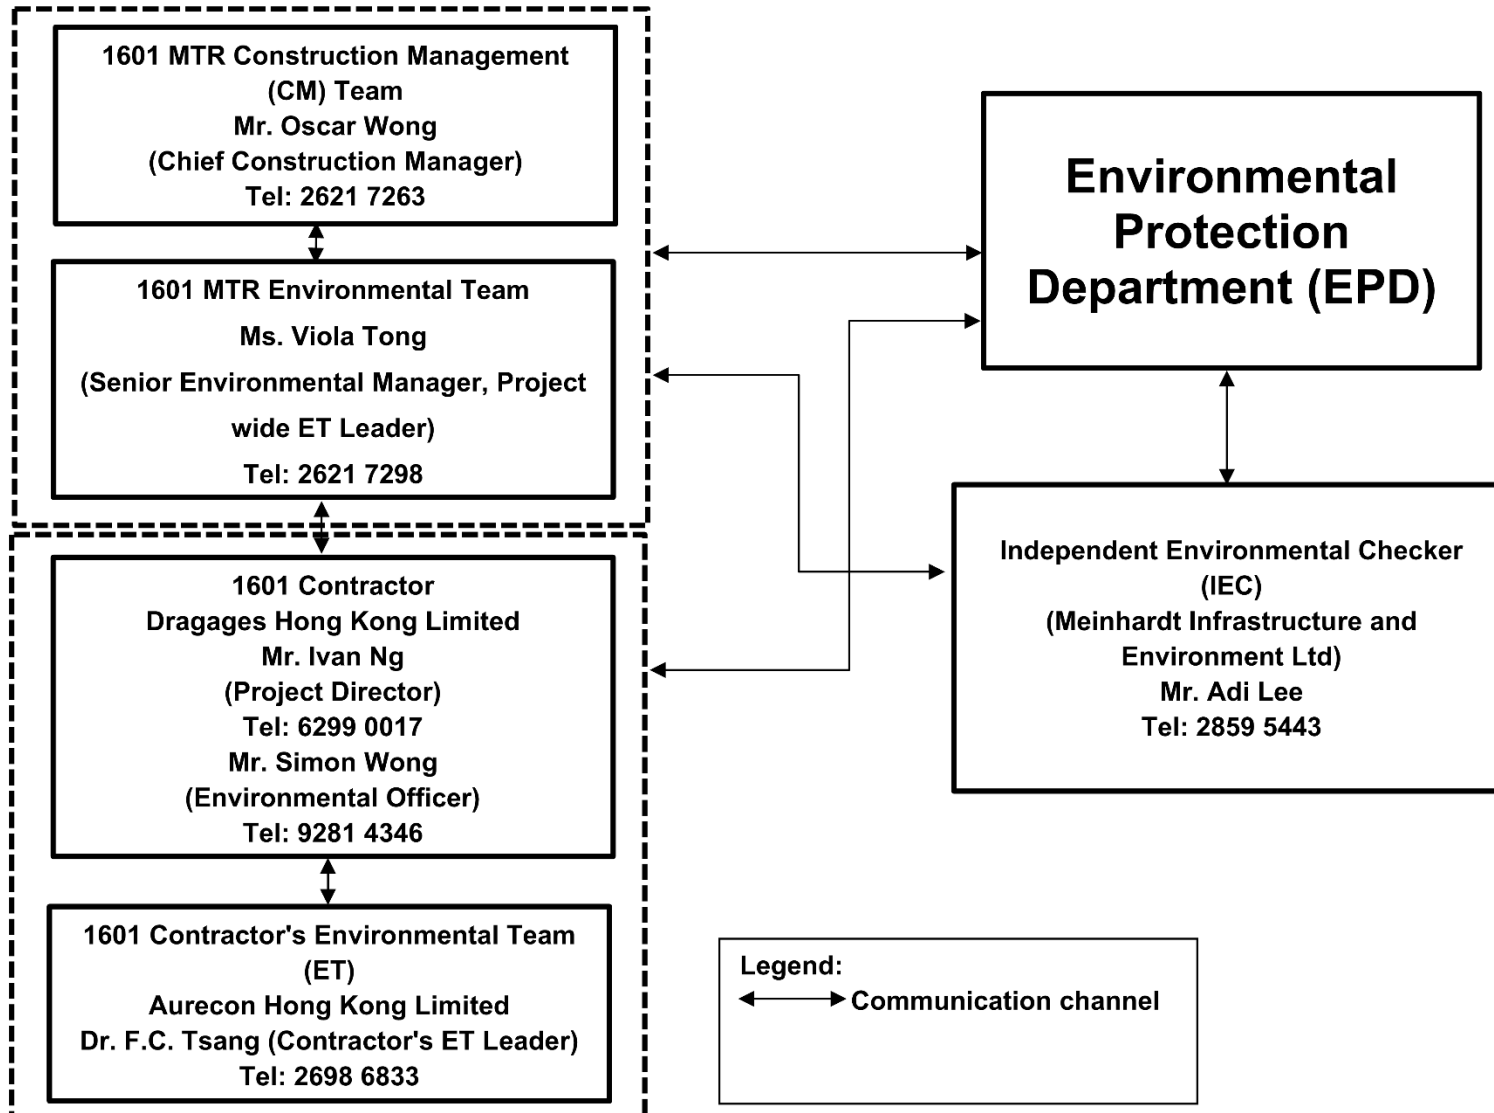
1601 MTR Construction Management (CM) Team
Mr. Oscar Wong
(Chief Construction Manager)
Tel: 2621 7263

1601 MTR Environmental Team
Ms. Viola Tong
(Senior Environmental Manager, Project wide ET Leader)
Tel: 2621 7298

1601 Contractor
Dragages Hong Kong Limited
Mr. Ivan Ng
(Project Director)
Tel: 6299 0017
Mr. Simon Wong
(Environmental Officer)
Tel: 9281 4346

1601 Contractor's Environmental Team (ET)
Aurecon Hong Kong Limited
Dr. F.C. Tsang (Contractor's ET Leader)
Tel: 2698 6833

Environmental Protection Department (EPD)

Independent Environmental Checker (IEC)
(Meinhardt Infrastructure and Environment Ltd)
Mr. Adi Lee
Tel: 2859 5443

Legend:
Communication channel